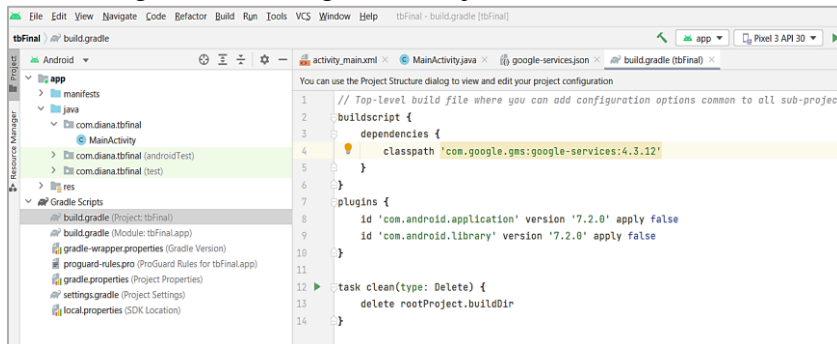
File Edit View Navigate Code Refactor Build Run Tools VCS Window Help tbFinal - build.gradle [tbFinal]

tbFinal › build.gradle

app ▾ Pixel 3 API 30 ▾

Project

Resource Manager

Android ▾

app
manifests
java
com.diana.tbfinal
MainActivity
com.diana.tbfinal (androidTest)
com.diana.tbfinal (test)
res
Gradle Scripts
build.gradle (Project: tbFinal)
build.gradle (Module: tbFinal.app)
gradle-wrapper.properties (Gradle Version)
proguard-rules.pro (ProGuard Rules for tbFinal.app)
gradle.properties (Project Properties)
settings.gradle (Project Settings)
local.properties (SDK Location)

activity_main.xml × MainActivity.java × google-services.json × build.gradle (tbFinal) ×

You can use the Project Structure dialog to view and edit your project configuration

1 // Top-level build file where you can add configuration options common to all sub-projec
2 buildscript {
3 dependencies {
4 classpath 'com.google.gms:google-services:4.3.12'
5 }
6 }
7 plugins {
8 id 'com.android.application' version '7.2.0' apply false
9 id 'com.android.library' version '7.2.0' apply false
10 }
11
12 task clean(type: Delete) {
13 delete rootProject.buildDir
14 }